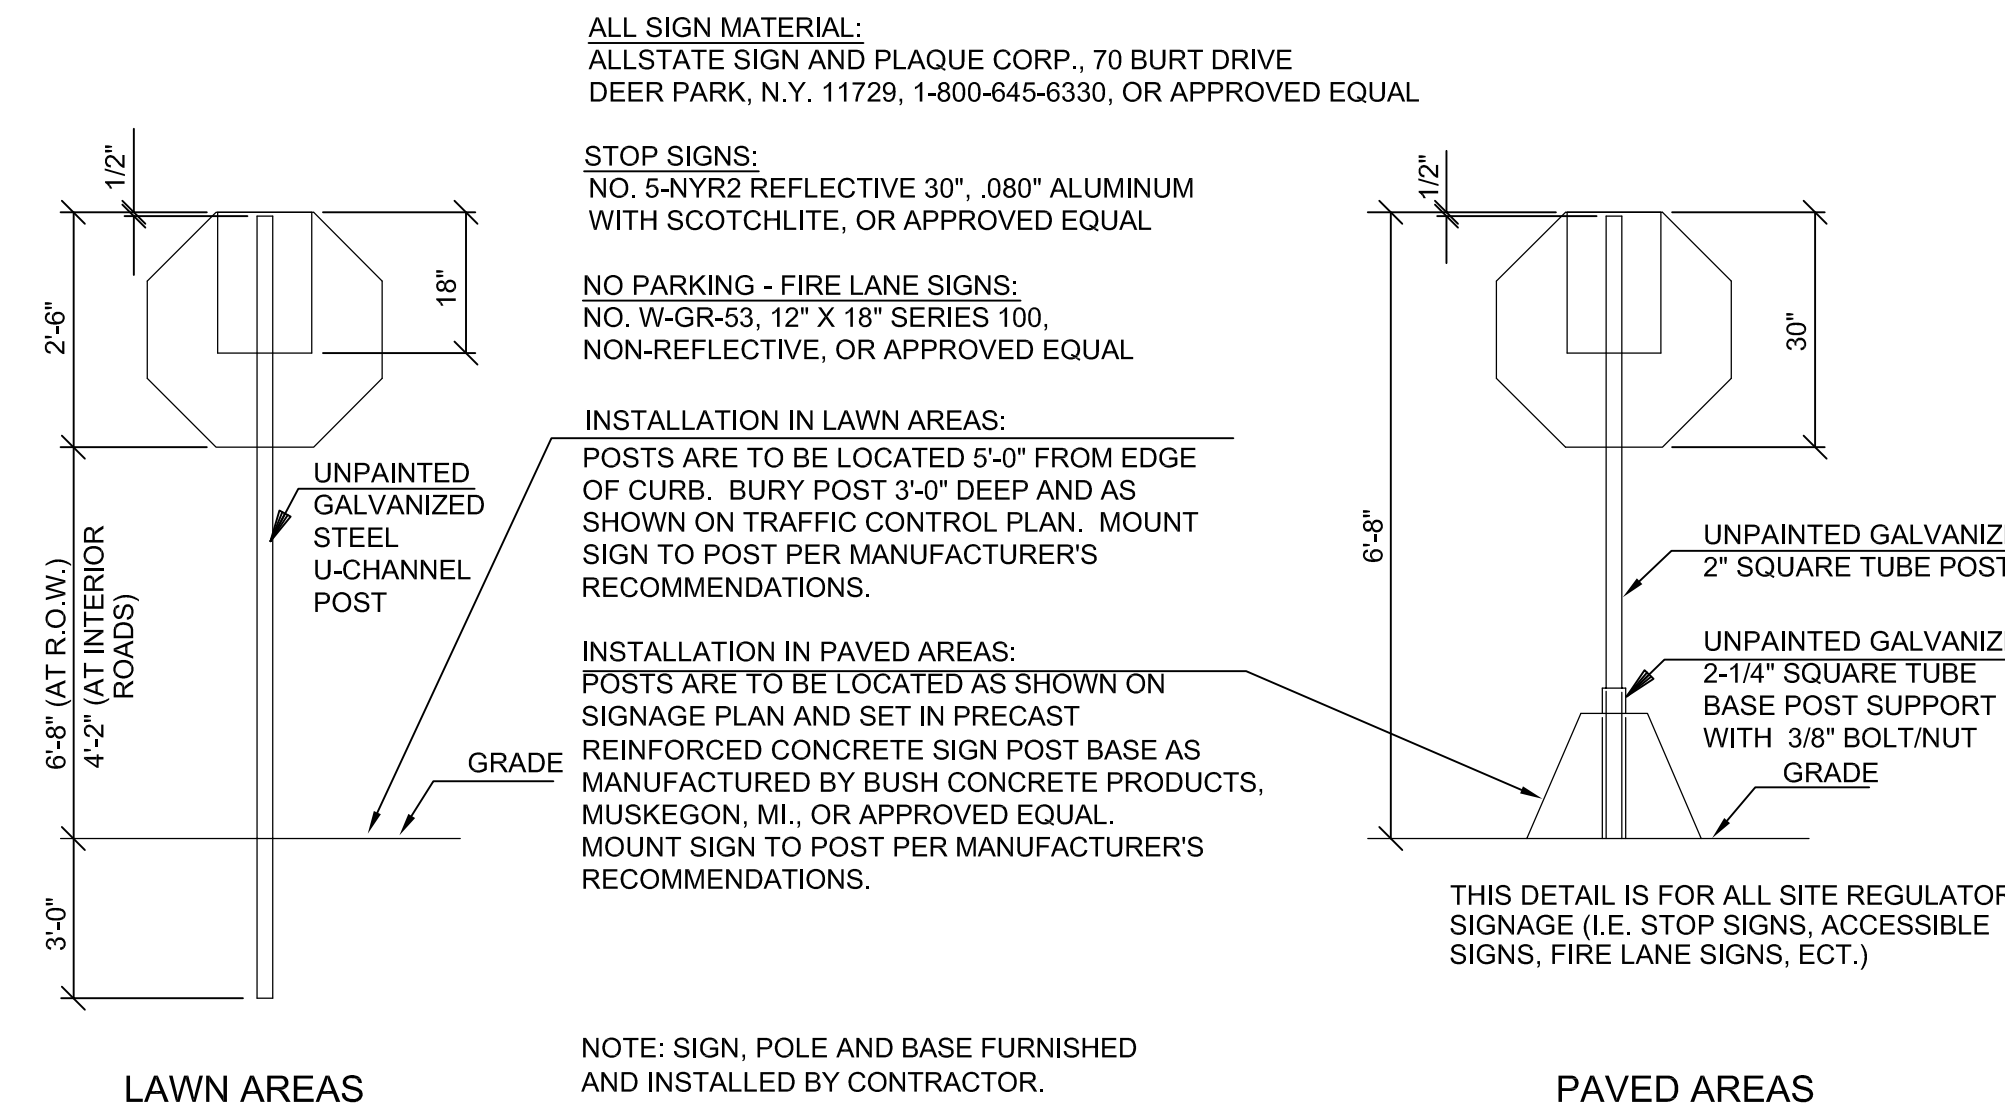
ALL SIGN MATERIAL:
ALLSTATE SIGN AND PLAQUE CORP., 70 BURT DRIVE DEER PARK, N.Y. 11729, 1-800-645-6330, OR APPROVED EQUAL

STOP SIGNS:
NO. 5-NYR2 REFLECTIVE 30", .080" ALUMINUM WITH SCOTCHLITE, OR APPROVED EQUAL

NO PARKING - FIRE LANE SIGNS:
NO. W-GR-53, 12" X 18" SERIES 100, NON-REFLECTIVE, OR APPROVED EQUAL

INSTALLATION IN LAWN AREAS:
POSTS ARE TO BE LOCATED 5'-0" FROM EDGE OF CURB. BURY POST 3'-0" DEEP AND AS SHOWN ON TRAFFIC CONTROL PLAN. MOUNT SIGN TO POST PER MANUFACTURER'S RECOMMENDATIONS.

INSTALLATION IN PAVED AREAS:
POSTS ARE TO BE LOCATED AS SHOWN ON SIGNAGE PLAN AND SET IN PRECAST REINFORCED CONCRETE SIGN POST BASE AS MANUFACTURED BY BUSH CONCRETE PRODUCTS, MUSKEGON, MI., OR APPROVED EQUAL. MOUNT SIGN TO POST PER MANUFACTURER'S RECOMMENDATIONS.

NOTE: SIGN, POLE AND BASE FURNISHED AND INSTALLED BY CONTRACTOR.

1/2"
18"
2'-6"
UNPAINTED GALVANIZED STEEL U-CHANNEL POST
6'-8" (AT R.O.W.)
4'-2" (AT INTERIOR ROADS)
GRADE
3'-0"
LAWN AREAS

1/2"
30"
6'-8"
UNPAINTED GALVANIZ
2" SQUARE TUBE POST
UNPAINTED GALVANIZ
2-1/4" SQUARE TUBE BASE POST SUPPORT WITH 3/8" BOLT/NUT
GRADE
THIS DETAIL IS FOR ALL SITE REGULATOR SIGNAGE (I.E. STOP SIGNS, ACCESSIBLE SIGNS, FIRE LANE SIGNS, ECT.)
PAVED AREAS